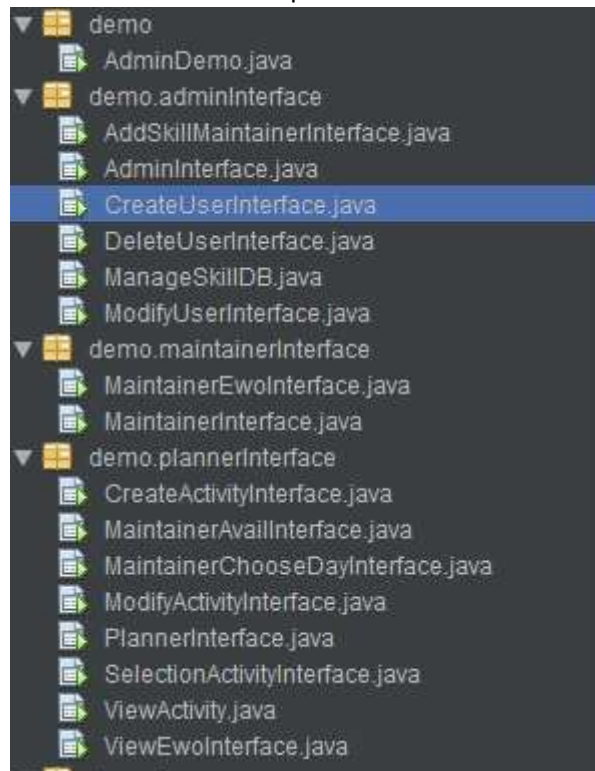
demo
AdminDemo.java
demo.adminInterface
AddSkillMaintainerInterface.java
AdminInterface.java
CreateUserInterface.java
DeleteUserInterface.java
ManageSkillDB.java
ModifyUserInterface.java
demo.maintainerInterface
MaintainerEwoInterface.java
MaintainerInterface.java
demo.plannerInterface
CreateActivityInterface.java
MaintainerAvailInterface.java
MaintainerChooseDayInterface.java
ModifyActivityInterface.java
PlannerInterface.java
SelectionActivityInterface.java
ViewActivity.java
ViewEwoInterface.java